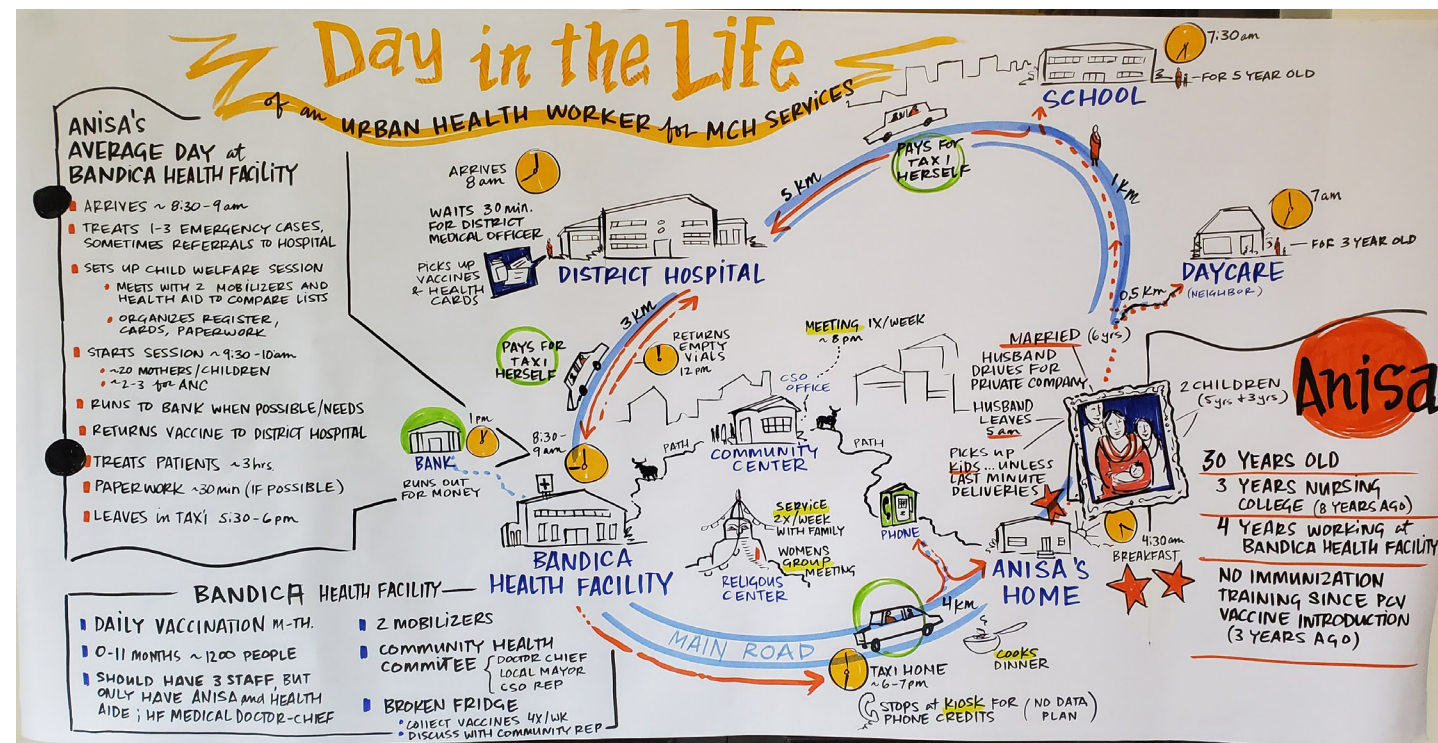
Day in the Life
of an URBAN HEALTH WORKER for MCH SERVICES

ANISA's AVERAGE DAY at BANDICA HEALTH FACILITY
- ARRIVES ~ 8:30-9am
- TREATS 1-3 EMERGENCY CASES, SOMETIMES REFERRALS TO HOSPITAL
- SETS UP CHILD WELFARE SESSION
  - MEETS WITH 2 MOBILIZERS AND HEALTH AID TO COMPARE LISTS
  - ORGANIZES REGISTER, CARDS, PAPERWORK
- STARTS SESSION ~9:30-10am
  - ~20 MOTHERS/CHILDREN
  - ~2-3 for ANC
- RUNS TO BANK WHEN POSSIBLE/NEEDS
- RETURNS VACCINE TO DISTRICT HOSPITAL
- TREATS PATIENTS ~3hrs.
- PAPERWORK ~30min (IF POSSIBLE)
- LEAVES in TAXI 5:30-6pm

BANDICA HEALTH FACILITY
- DAILY VACCINATION M-TH.
- 0-11 MONTHS ~1200 PEOPLE
- SHOULD HAVE 3 STAFF, BUT ONLY HAVE ANISA and HEALTH AIDE ; HF MEDICAL DOCTOR-CHIEF
- 2 MOBILIZERS
- COMMUNITY HEALTH COMMITEE { DOCTOR CHIEF, LOCAL MAYOR, CSO REP
- BROKEN FRIDGE
  - COLLECT VACCINES 4X/WK
  - DISCUSS WITH COMMUNITY REP

ARRIVES 8am
WAITS 30 min. FOR DISTRICT MEDICAL OFFICER
PICKS UP VACCINES & HEALTH CARDS
DISTRICT HOSPITAL
5 km
PAYS FOR TAXI HERSELF
ANISA
7:30am
SCHOOL
FOR 5 YEAR OLD
1 km
7am
FOR 3 YEAR OLD
DAYCARE (NEIGHBOR)
0.5 Km
3 KM
PAYS FOR TAXI HERSELF
RETURNS EMPTY VIALS 12 pm
MEETING 1X/WEEK ~8pm
CSO OFFICE
COMMUNITY CENTER
PATH
PATH
1pm
BANK
RUNS OUT FOR MONEY
8:30-9am
BANDICA HEALTH FACILITY
SERVICE 2X/WEEK WITH FAMILY
WOMENS GROUP MEETING
RELIGOUS CENTER
PHONE
MARRIED (6yrs)
HUSBAND DRIVES FOR PRIVATE COMPANY
HUSBAND LEAVES 5am
PICKS up KIDS... UNLESS LAST MINUTE DELIVERIES
2 CHILDREN (5yrs + 3yrs)
Anisa
4:30am BREAKFAST
ANISA'S HOME
4 km
COOKS DINNER
MAIN ROAD
TAXI HOME ~6-7pm
STOPS at KIOSK FOR PHONE CREDITS (NO DATA PLAN)

30 YEARS OLD
3 YEARS NURSING COLLEGE (8 YEARS AGO)
4 YEARS WORKING at BANDICA HEALTH FACILITY
NO IMMUNIZATION TRAINING SINCE PCV VACCINE INTRODUCTION (3 YEARS AGO)